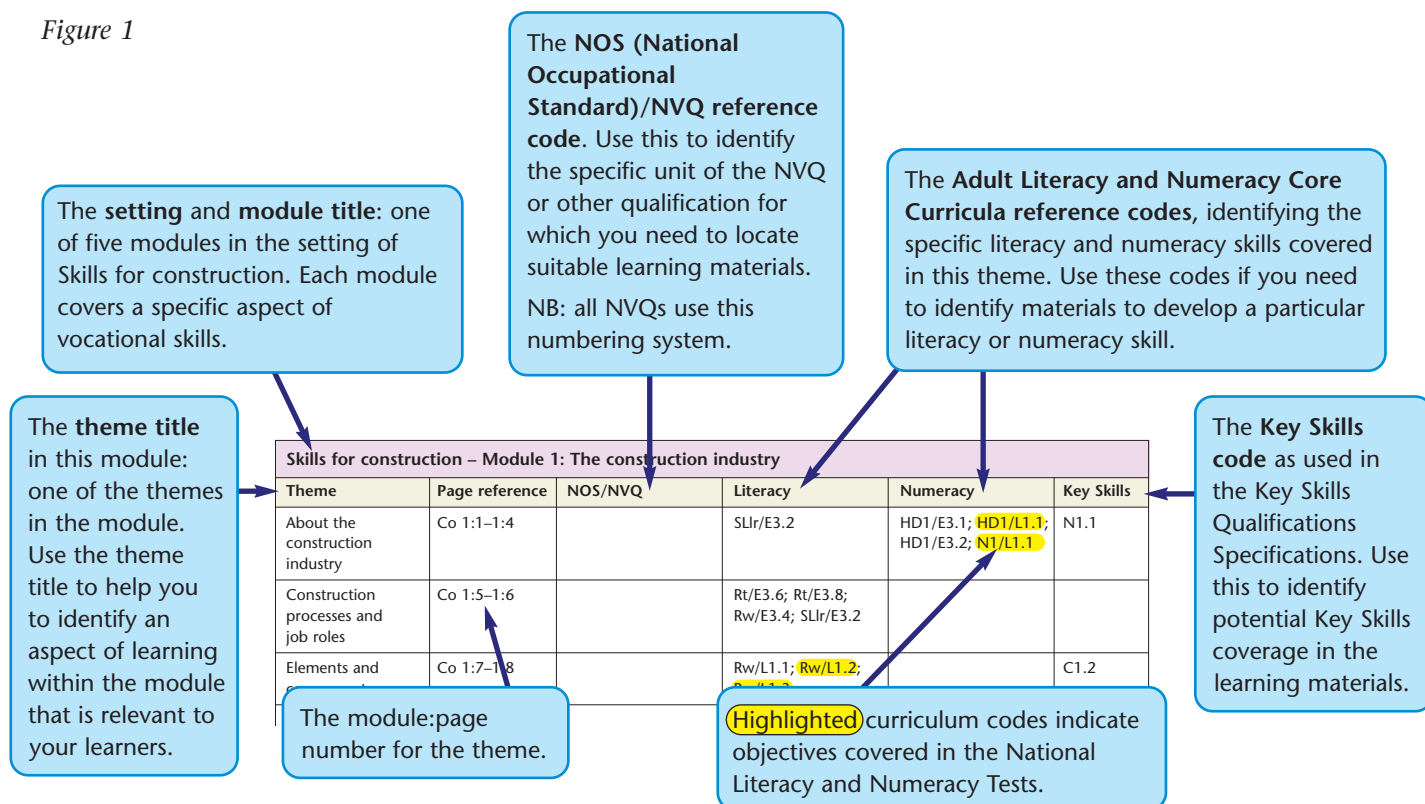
Figure 1

The **setting** and **module title**: one of five modules in the setting of Skills for construction. Each module covers a specific aspect of vocational skills.

The **NOS (National Occupational Standard)/NVQ reference code**. Use this to identify the specific unit of the NVQ or other qualification for which you need to locate suitable learning materials.

NB: all NVQs use this numbering system.

The **Adult Literacy and Numeracy Core Curricula reference codes**, identifying the specific literacy and numeracy skills covered in this theme. Use these codes if you need to identify materials to develop a particular literacy or numeracy skill.

The **theme title** in this module: one of the themes in the module. Use the theme title to help you to identify an aspect of learning within the module that is relevant to your learners.

Skills for construction – Module 1: The construction industry

| Theme | Page reference | NOS/NVQ | Literacy | Numeracy | Key Skills |
|---|---|---|---|---|---|
| About the construction industry | Co 1:1–1:4 | | SLlr/E3.2 | HD1/E3.1; HD1/L1.1; HD1/E3.2; N1/L1.1 | N1.1 |
| Construction processes and job roles | Co 1:5–1:6 | | Rt/E3.6; Rt/E3.8; Rw/E3.4; SLlr/E3.2 | | |
| Elements and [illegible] | Co 1:7–1:8 | | Rw/L1.1; Rw/L1.2; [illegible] | | C1.2 |

The **Key Skills code** as used in the Key Skills Qualifications Specifications. Use this to identify potential Key Skills coverage in the learning materials.

The module:page number for the theme.

Highlighted curriculum codes indicate objectives covered in the National Literacy and Numeracy Tests.